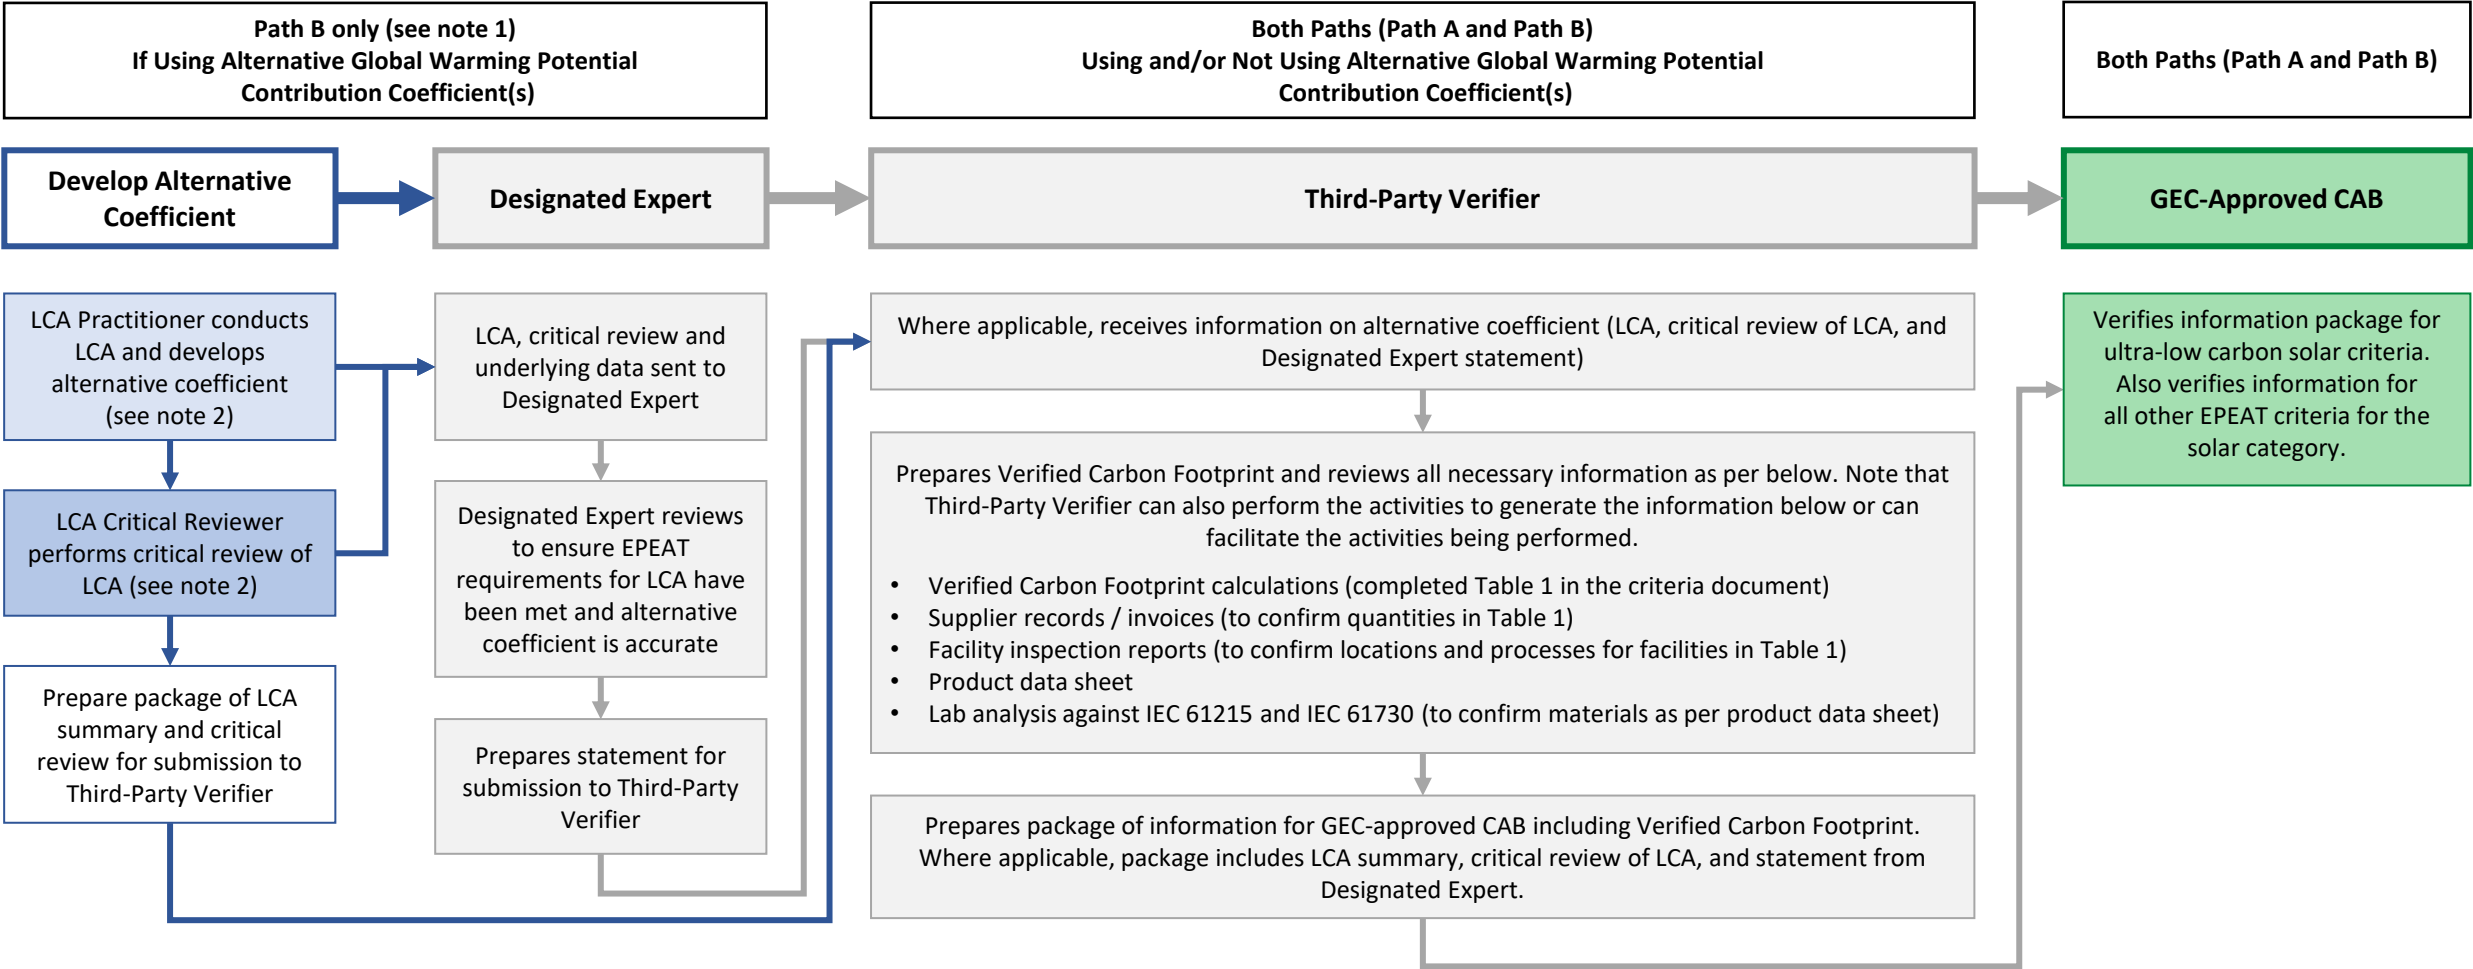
Path B only (see note 1)
If Using Alternative Global Warming Potential Contribution Coefficient(s)

Both Paths (Path A and Path B)
Using and/or Not Using Alternative Global Warming Potential Contribution Coefficient(s)

Both Paths (Path A and Path B)

Develop Alternative Coefficient

Designated Expert

Third-Party Verifier

GEC-Approved CAB

LCA Practitioner conducts LCA and develops alternative coefficient (see note 2)

LCA Critical Reviewer performs critical review of LCA (see note 2)

Prepare package of LCA summary and critical review for submission to Third-Party Verifier

LCA, critical review and underlying data sent to Designated Expert

Designated Expert reviews to ensure EPEAT requirements for LCA have been met and alternative coefficient is accurate

Prepares statement for submission to Third-Party Verifier

Where applicable, receives information on alternative coefficient (LCA, critical review of LCA, and Designated Expert statement)

Prepares Verified Carbon Footprint and reviews all necessary information as per below. Note that Third-Party Verifier can also perform the activities to generate the information below or can facilitate the activities being performed.

- Verified Carbon Footprint calculations (completed Table 1 in the criteria document)
- Supplier records / invoices (to confirm quantities in Table 1)
- Facility inspection reports (to confirm locations and processes for facilities in Table 1)
- Product data sheet
- Lab analysis against IEC 61215 and IEC 61730 (to confirm materials as per product data sheet)

Prepares package of information for GEC-approved CAB including Verified Carbon Footprint. Where applicable, package includes LCA summary, critical review of LCA, and statement from Designated Expert.

Verifies information package for ultra-low carbon solar criteria. Also verifies information for all other EPEAT criteria for the solar category.